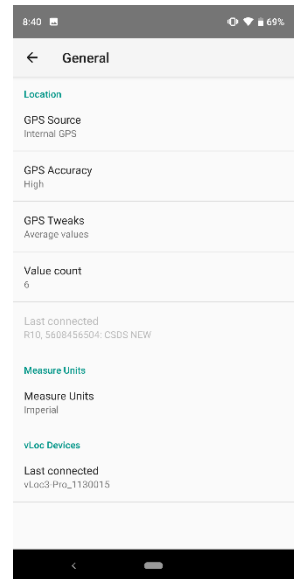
8:40

69%

General

Location

GPS Source
Internal GPS

GPS Accuracy
High

GPS Tweaks
Average values

Value count
6

Last connected
R10, 5608456504: CSDS NEW

Measure Units

Measure Units
Imperial

vLoc Devices

Last connected
vLoc3-Pro_1130015